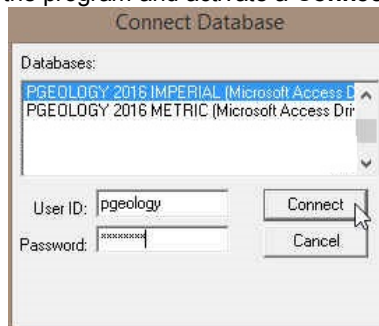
the program and activate a Connect

Connect Database

Databases:

PGEOLOGY 2016 IMPERIAL (Microsoft Access D
PGEOLOGY 2016 METRIC (Microsoft Access Dri

User ID: pgeology
Password: ********

Connect
Cancel